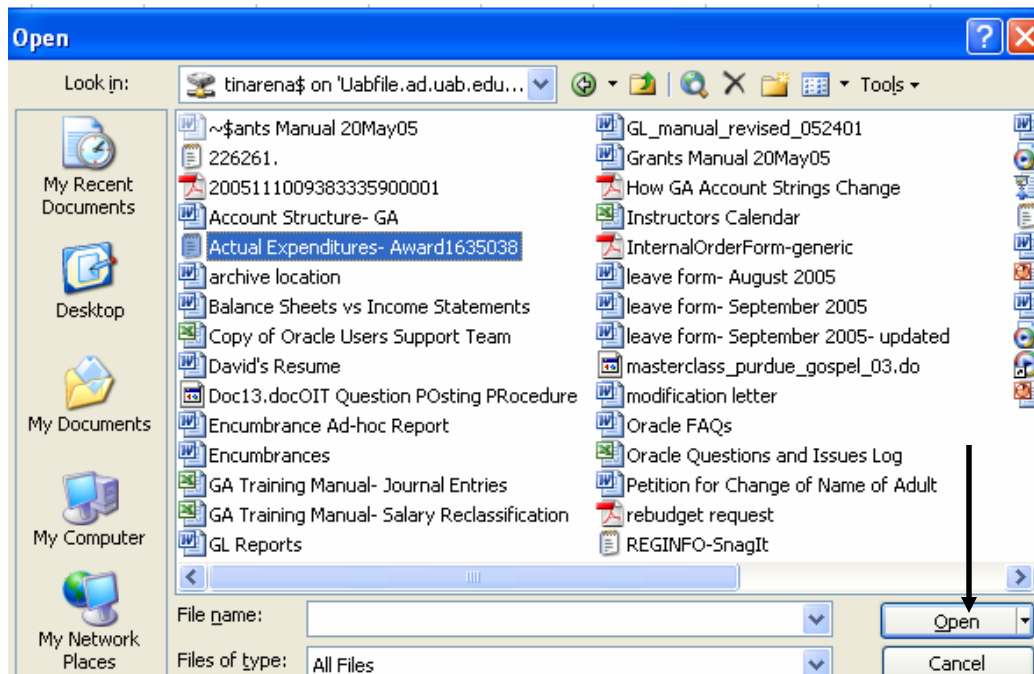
Open

Look in: tinarena$ on 'Uabfile.ad.uab.edu...

Tools

My Recent Documents

Desktop

My Documents

My Computer

My Network Places

~$ants Manual 20May05
226261.
20051110093833359000001
Account Structure- GA
Actual Expenditures- Award1635038
archive location
Balance Sheets vs Income Statements
Copy of Oracle Users Support Team
David's Resume
Doc13.docOIT Question POsting PRocedure
Encumbrance Ad-hoc Report
Encumbrances
GA Training Manual- Journal Entries
GA Training Manual- Salary Reclassification
GL Reports

GL_manual_revised_052401
Grants Manual 20May05
How GA Account Strings Change
Instructors Calendar
InternalOrderForm-generic
leave form- August 2005
leave form- September 2005
leave form- September 2005- updated
masterclass_purdue_gospel_03.do
modification letter
Oracle FAQs
Oracle Questions and Issues Log
Petition for Change of Name of Adult
rebudget request
REGINFO-SnagIt

File name:

Files of type: All Files

Open

Cancel